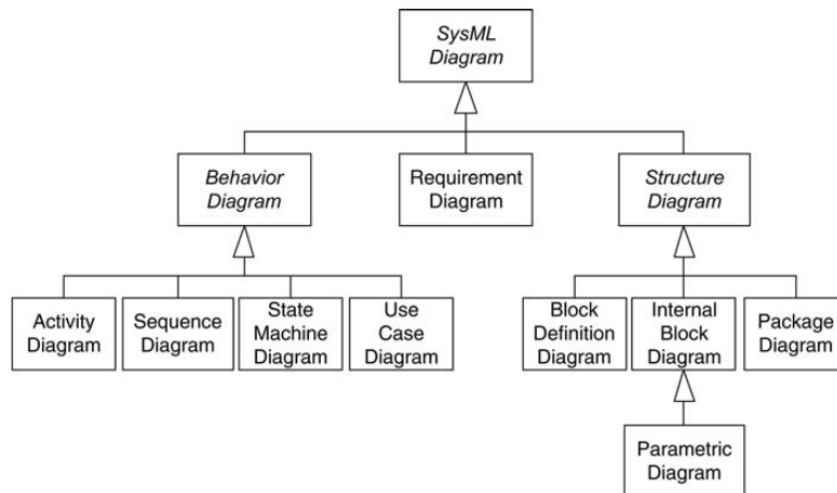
SysML Diagram

Behavior Diagram

Requirement Diagram

Structure Diagram

Activity Diagram

Sequence Diagram

State Machine Diagram

Use Case Diagram

Block Definition Diagram

Internal Block Diagram

Package Diagram

Parametric Diagram